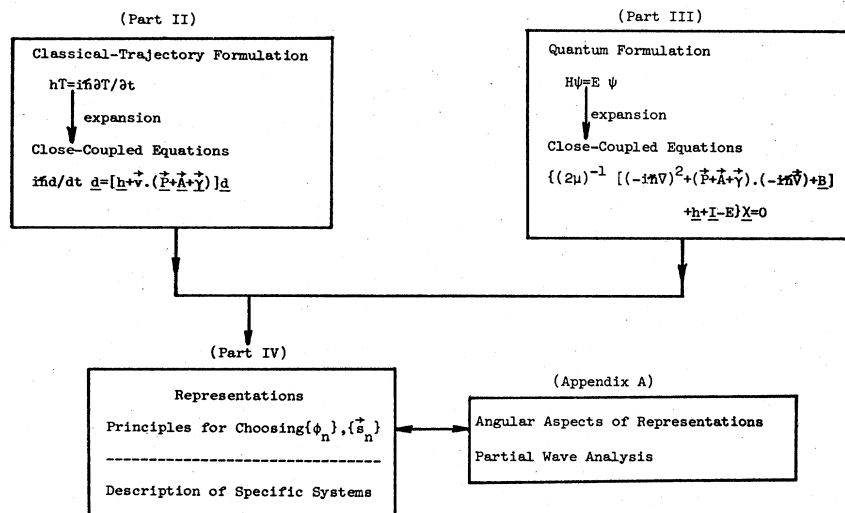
(Part II)

Classical-Trajectory Formulation

$hT=i\hbar\partial T/\partial t$

expansion

Close-Coupled Equations

$i\hbar d/dt\ \underline{d}=[\underline{h}+\vec{v}.(\vec{\underline{P}}+\vec{\underline{A}}+\vec{\underline{\gamma}})]\underline{d}$

(Part III)

Quantum Formulation

$H\psi=E\ \psi$

expansion

Close-Coupled Equations

$\{(2\mu)^{-1}\ [(-i\hbar\nabla)^2+(\vec{\underline{P}}+\vec{\underline{A}}+\vec{\underline{\gamma}}).(-i\hbar\vec{\nabla})+\underline{B}]$
$+\underline{h}+\underline{I}-E\}\underline{X}=0$

(Part IV)

Representations

Principles for Choosing $\{\phi_n\},\{\vec{s}_n\}$

Description of Specific Systems

(Appendix A)

Angular Aspects of Representations

Partial Wave Analysis